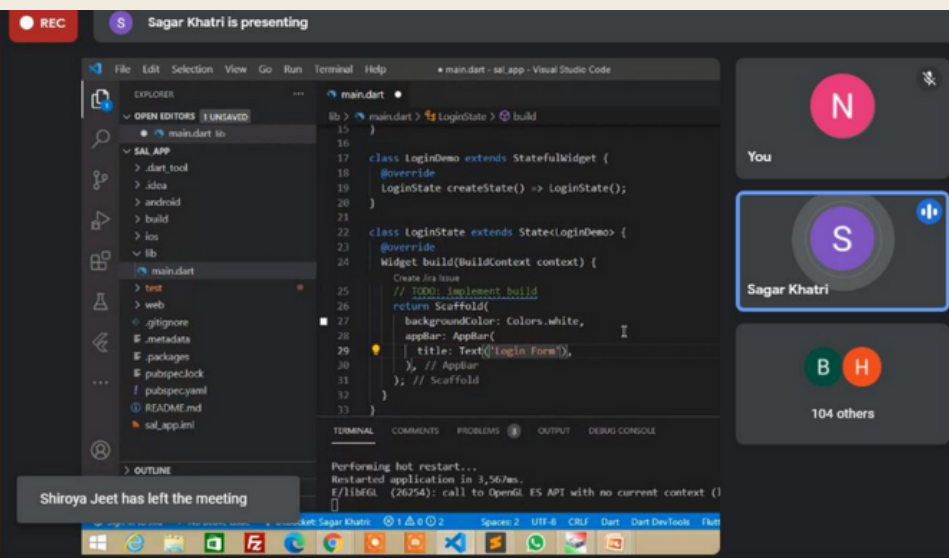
REC

S Sagar Khatri is presenting

File Edit Selection View Go Run Terminal Help • main.dart - sal_app - Visual Studio Code

EXPLORER
OPEN EDITORS 1 UNSAVED
• main.dart lib
SAL_APP
> .dart_tool
> .idea
> android
> build
> ios
lib
main.dart
> test
> web
.gitignore
.metadata
.packages
pubspec.lock
pubspec.yaml
README.md
sal_app.iml

main.dart •
lib > main.dart > LoginState > build

15 }
16
17 class LoginDemo extends StatefulWidget {
18 @override
19 LoginState createState() => LoginState();
20 }
21
22 class LoginState extends State<LoginDemo> {
23 @override
24 Widget build(BuildContext context) {
Create Jira Issue
25 // TODO: implement build
26 return Scaffold(
27 backgroundColor: Colors.white,
28 appBar: AppBar(
29 title: Text('Login Form'),
30 ), // AppBar
31 ); // Scaffold
32 }
33 }

TERMINAL COMMENTS PROBLEMS 3 OUTPUT DEBUG CONSOLE

Performing hot restart...
Restarted application in 3,567ms.
E/libEGL (26254): call to OpenGL ES API with no current context (l

> OUTLINE

Shiroya Jeet has left the meeting

Sagar Khatri ⊗ 1 ⚠ 0 ⓘ 2 Spaces: 2 UTF-8 CRLF Dart Dart DevTools Flutt

N
You

S
Sagar Khatri

B H
104 others